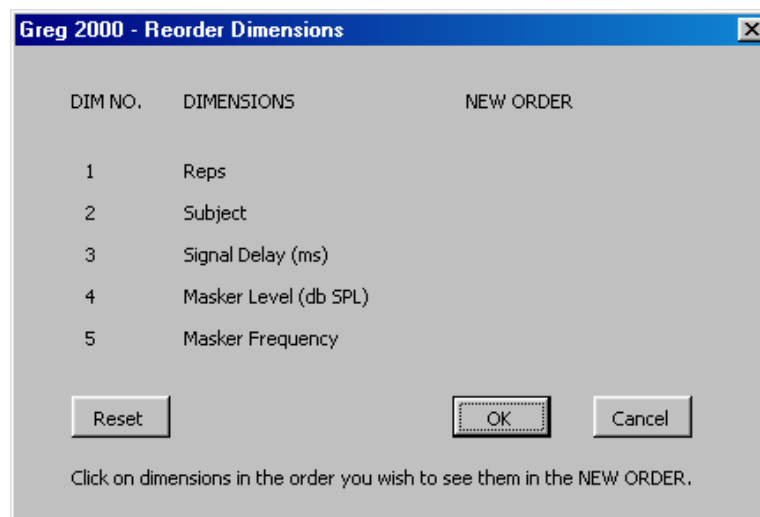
Greg 2000 - Reorder Dimensions

| DIM NO. | DIMENSIONS | NEW ORDER |
|---|---|---|
| 1 | Reps | |
| 2 | Subject | |
| 3 | Signal Delay (ms) | |
| 4 | Masker Level (db SPL) | |
| 5 | Masker Frequency | |

Reset

OK

Cancel

Click on dimensions in the order you wish to see them in the NEW ORDER.